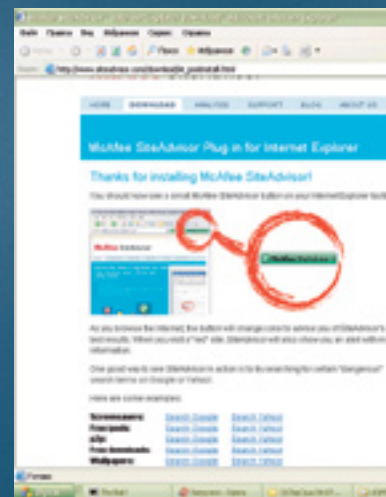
Файл Правка Вид Избранное Сервис Справка

Поиск Избранное

http://www.siteadvisor.com/download/ie_postinstall.html

HOME DOWNLOAD ANALYSIS SUPPORT BLOG ABOUT US

McAfee SiteAdvisor Plug in for Internet Explorer

Thanks for installing McAfee SiteAdvisor!

You should now see a small McAfee SiteAdvisor button on your Internet Explorer toolbar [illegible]

McAfee SiteAdvisor

As you browse the Internet, the button will change colors to advise you of SiteAdvisor's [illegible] test results. When you visit a "red" site, SiteAdvisor will also show you an alert with more information.

One good way to see SiteAdvisor in action is to try searching for certain "dangerous" search terms on Google or Yahoo!.

Here are some examples:

| | | |
|---|---|---|
| Screensavers: | Search Google | Search Yahoo! |
| Free ipods: | Search Google | Search Yahoo! |
| p2p: | Search Google | Search Yahoo! |
| Free downloads: | Search Google | Search Yahoo! |
| Wallpapers: | Search Google | Search Yahoo! |

Готово